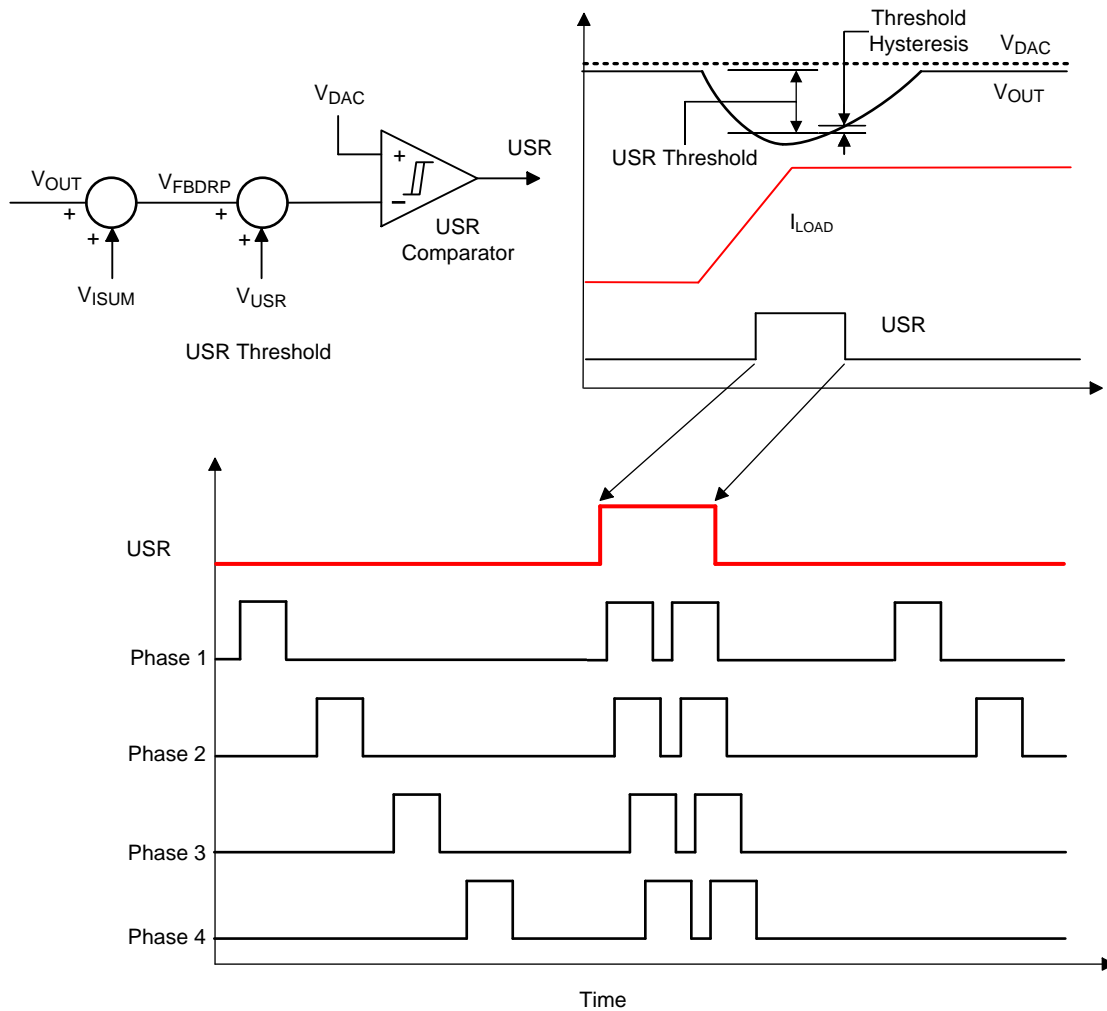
$V_{DAC}$

$V_{OUT}$ + + $V_{ISUM}$ $V_{FBDRP}$ + + $V_{USR}$

+ −

USR

USR Comparator

USR Threshold

Threshold Hysteresis $V_{DAC}$

$V_{OUT}$

USR Threshold

$I_{LOAD}$

USR

USR

Phase 1

Phase 2

Phase 3

Phase 4

Time